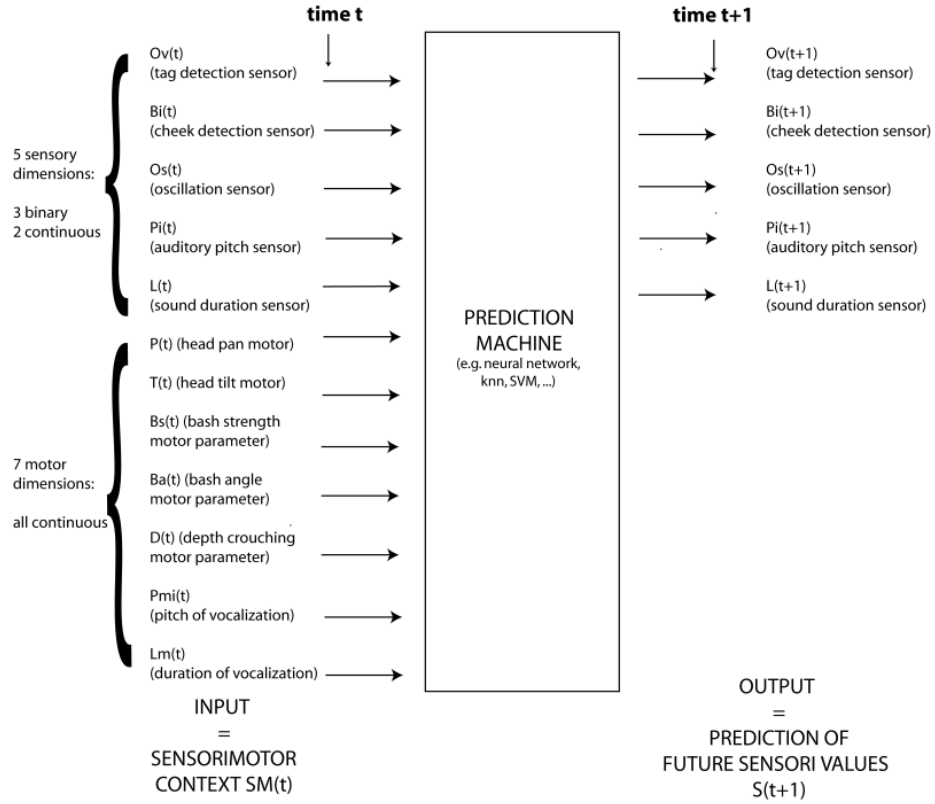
time t

time t+1

5 sensory dimensions:

3 binary
2 continuous

Ov(t)
(tag detection sensor)

Bi(t)
(cheek detection sensor)

Os(t)
(oscillation sensor)

Pi(t)
(auditory pitch sensor)

L(t)
(sound duration sensor)

7 motor dimensions:

all continuous

P(t) (head pan motor)

T(t) (head tilt motor)

Bs(t) (bash strength motor parameter)

Ba(t) (bash angle motor parameter)

D(t) (depth crouching motor parameter)

Pmi(t)
(pitch of vocalization)

Lm(t)
(duration of vocalization)

PREDICTION MACHINE
(e.g. neural network, knn, SVM, ...)

Ov(t+1)
(tag detection sensor)

Bi(t+1)
(cheek detection sensor)

Os(t+1)
(oscillation sensor)

Pi(t+1)
(auditory pitch sensor)

L(t+1)
(sound duration sensor)

INPUT
=
SENSORIMOTOR CONTEXT SM(t)

OUTPUT
=
PREDICTION OF FUTURE SENSORI VALUES
S(t+1)